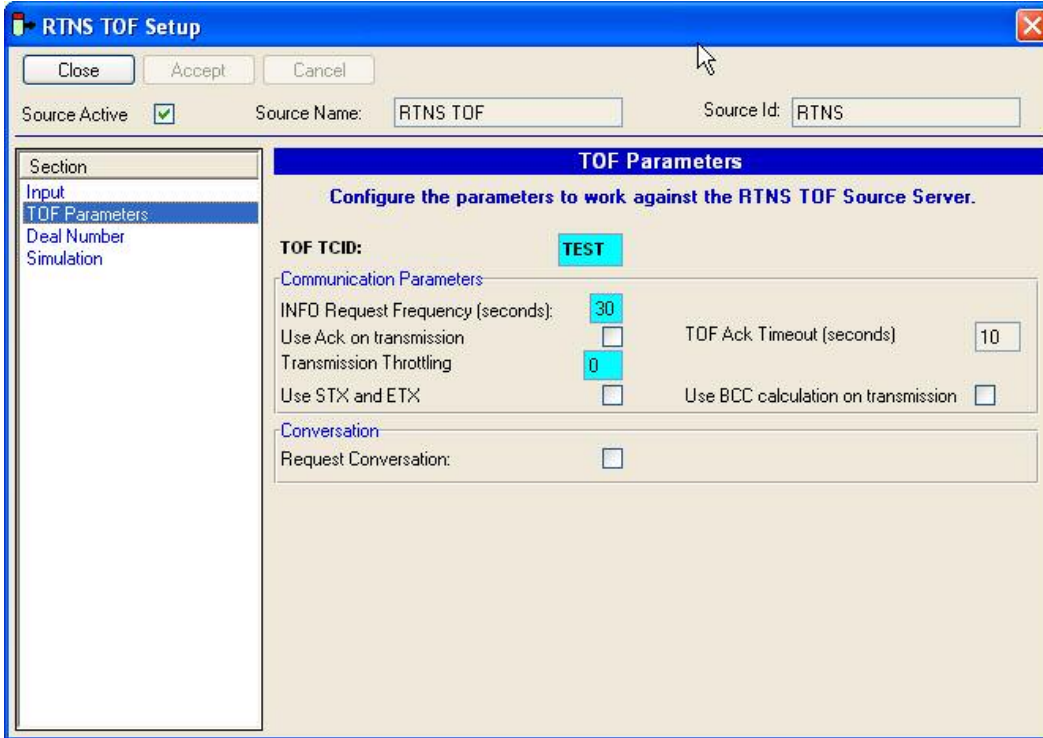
RTNS TOF Setup

Close Accept Cancel

Source Active Source Name: RTNS TOF Source Id: RTNS

Section
Input
TOF Parameters
Deal Number
Simulation

TOF Parameters

Configure the parameters to work against the RTNS TOF Source Server.

TOF TCID: TEST

Communication Parameters

INFO Request Frequency (seconds): 30
Use Ack on transmission
TOF Ack Timeout (seconds) 10
Transmission Throttling 0
Use STX and ETX
Use BCC calculation on transmission

Conversation

Request Conversation: